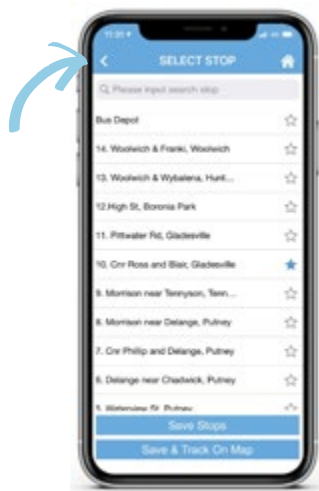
11:20
SELECT STOP
Please input search stop
Bus Depot
14. Woolwich & Franki, Woolwich
13. Woolwich & Wybalena, Hunt...
12.High St, Boronia Park
11. Pittwater Rd, Gladesville
10. Cnr Ross and Blair, Gladesville
9. Morrison near Tennyson, Tenn...
8. Morrison near Delange, Putney
7. Cnr Phillip and Delange, Putney
6. Delange near Chadwick, Putney
5. Waterview St, Putney
Save Stops
Save & Track On Map